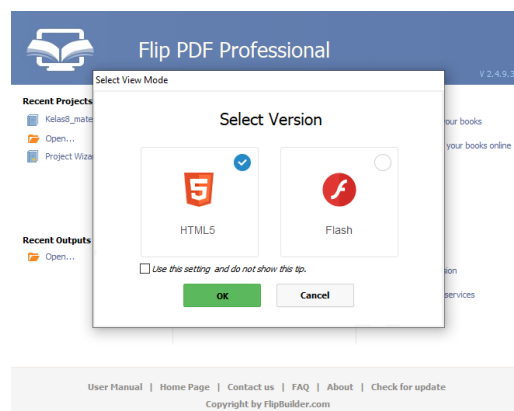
Flip PDF Professional

V 2.4.9.3

Recent Projects

Kelas8_mate

Open...

Project Wiza

Recent Outputs

Open...

your books

your books online

sion

services

Select View Mode

Select Version

5

HTML5

Flash

Use this setting and do not show this tip.

OK

Cancel

User Manual | Home Page | Contact us | FAQ | About | Check for update

Copyright by FlipBuilder.com